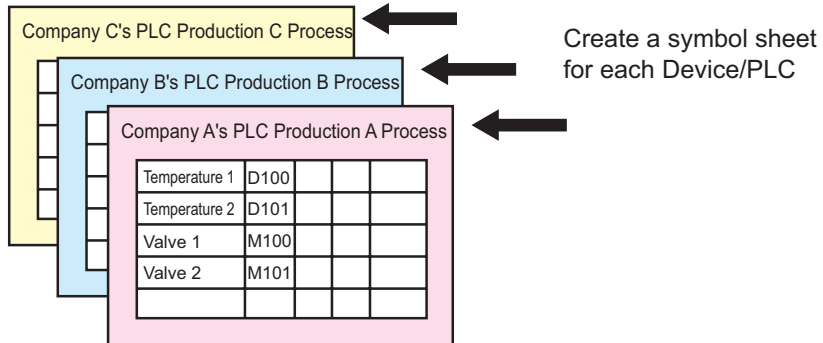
Company C's PLC Production C Process

Company B's PLC Production B Process

Company A's PLC Production A Process

| | | | | |
|---|---|---|---|---|
| Temperature 1 | D100 | | | |
| Temperature 2 | D101 | | | |
| Valve 1 | M100 | | | |
| Valve 2 | M101 | | | |
| | | | | |

Create a symbol sheet for each Device/PLC